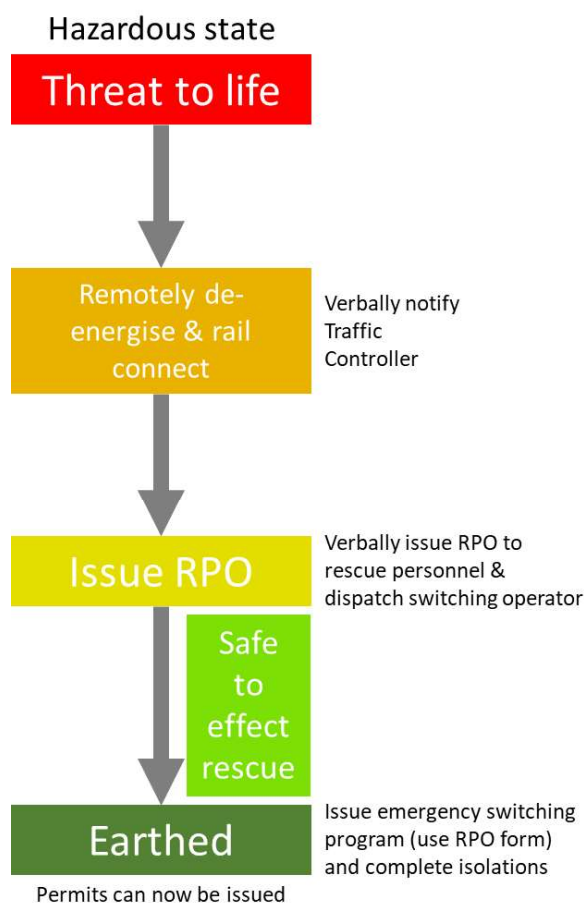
Hazardous state

Threat to life

Remotely de-energise & rail connect

Verbally notify Traffic Controller

Issue RPO

Verbally issue RPO to rescue personnel & dispatch switching operator

Safe to effect rescue

Earthed

Issue emergency switching program (use RPO form) and complete isolations

Permits can now be issued